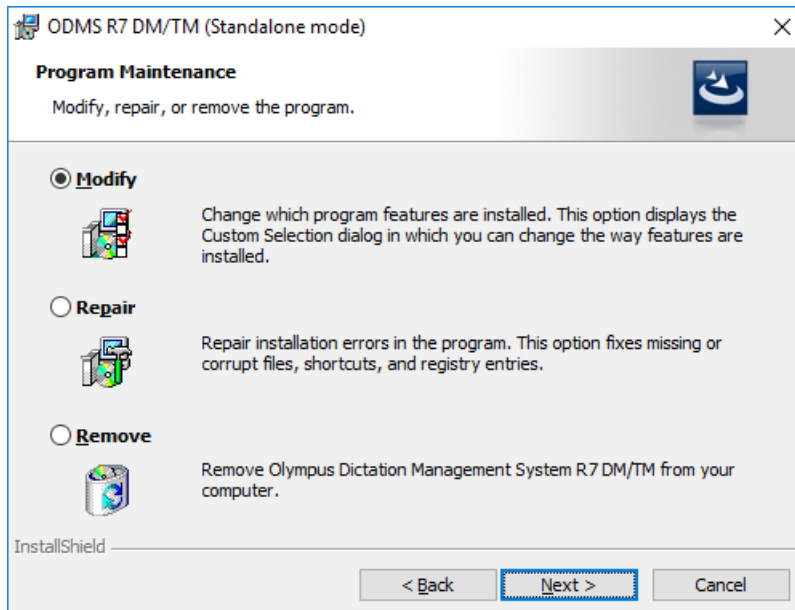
ODMS R7 DM/TM (Standalone mode)

×

Program Maintenance

Modify, repair, or remove the program.

Modify

Change which program features are installed. This option displays the Custom Selection dialog in which you can change the way features are installed.

Repair

Repair installation errors in the program. This option fixes missing or corrupt files, shortcuts, and registry entries.

Remove

Remove Olympus Dictation Management System R7 DM/TM from your computer.

InstallShield

< Back

Next >

Cancel